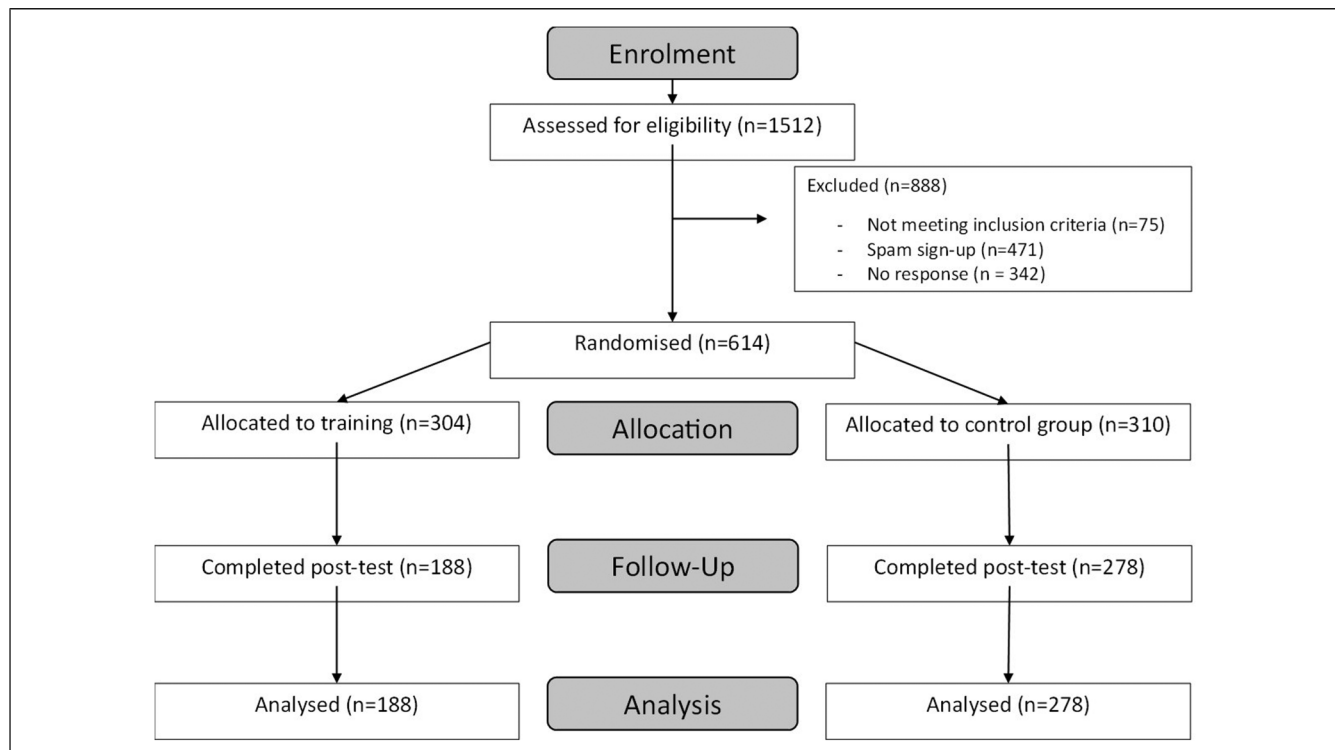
Enrolment

Assessed for eligibility (n=1512)

Excluded (n=888)

- Not meeting inclusion criteria (n=75)
- Spam sign-up (n=471)
- No response (n = 342)

Randomised (n=614)

Allocated to training (n=304)

Allocation

Allocated to control group (n=310)

Completed post-test (n=188)

Follow-Up

Completed post-test (n=278)

Analysed (n=188)

Analysis

Analysed (n=278)